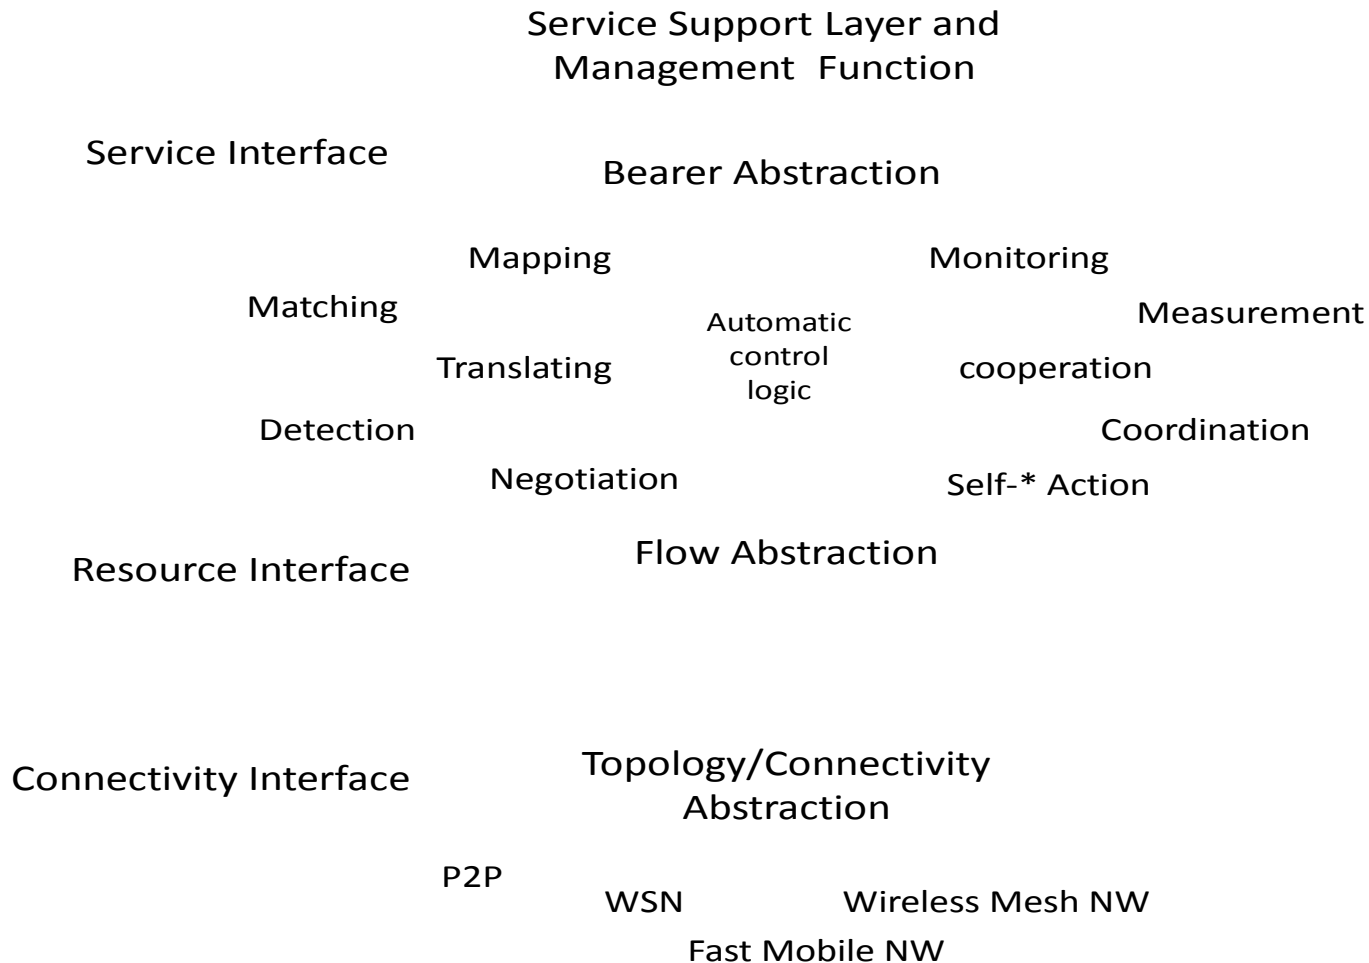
Service Support Layer and Management Function

Service Interface

Bearer Abstraction

Mapping

Monitoring

Matching

Measurement

Automatic control logic

Translating

cooperation

Detection

Coordination

Negotiation

Self-* Action

Resource Interface

Flow Abstraction

Connectivity Interface

Topology/Connectivity Abstraction

P2P

WSN

Wireless Mesh NW

Fast Mobile NW